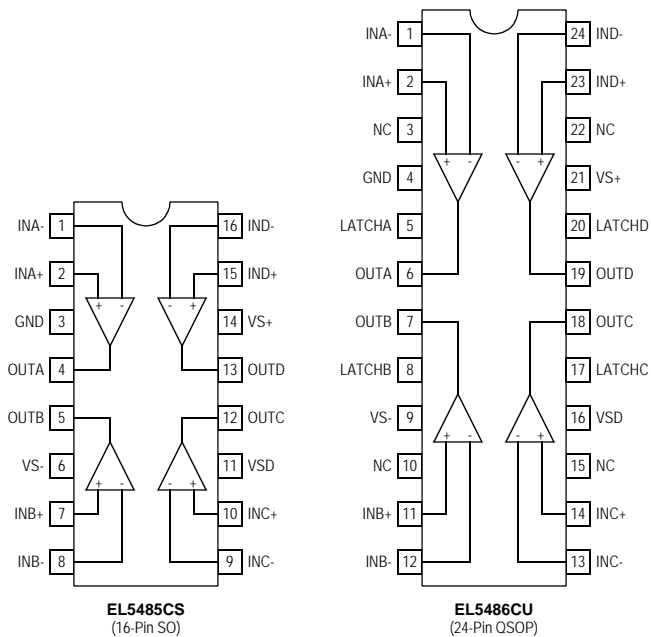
INA- 1
INA+ 2
GND 3
OUTA 4
OUTB 5
VS- 6
INB+ 7
INB- 8
16 IND-
15 IND+
14 VS+
13 OUTD
12 OUTC
11 VSD
10 INC+
9 INC-
+ -
- +
+ -
- +

EL5485CS
(16-Pin SO)

INA- 1
INA+ 2
NC 3
GND 4
LATCHA 5
OUTA 6
OUTB 7
LATCHB 8
VS- 9
NC 10
INB+ 11
INB- 12
24 IND-
23 IND+
22 NC
21 VS+
20 LATCHD
19 OUTD
18 OUTC
17 LATCHC
16 VSD
15 NC
14 INC+
13 INC-
+ -
- +
+ -
- +

EL5486CU
(24-Pin QSOP)